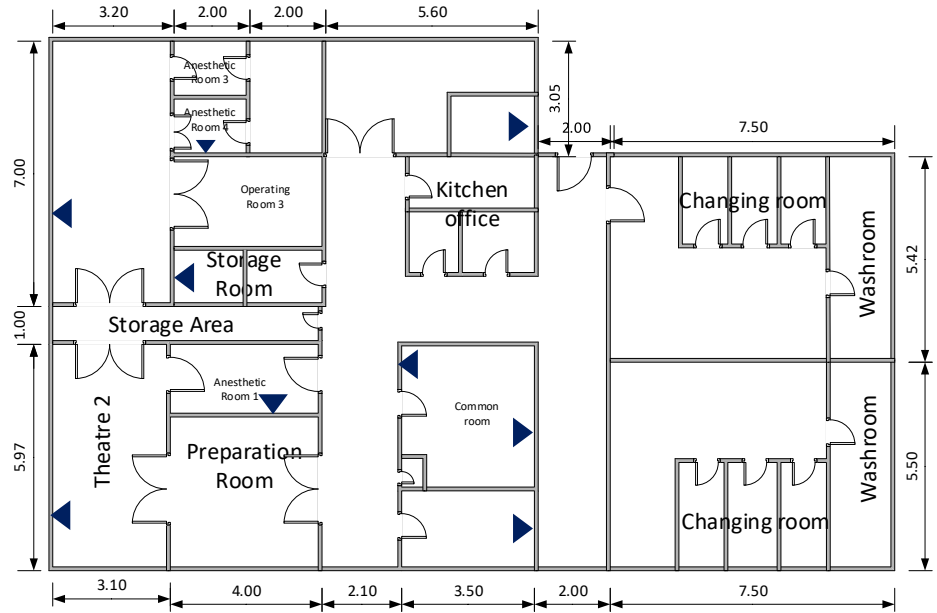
3.20 2.00 2.00 5.60

Anesthetic Room 3

Anesthetic Room 4

3.05

2.00

7.50

7.00

Operating Room 3

Kitchen office

Changing room

Storage Room

Washroom

5.42

1.00

Storage Area

Anesthetic Room 1

Common room

Theatre 2

Preparation Room

Washroom

5.97

5.50

Changing room

3.10 4.00 2.10 3.50 2.00 7.50